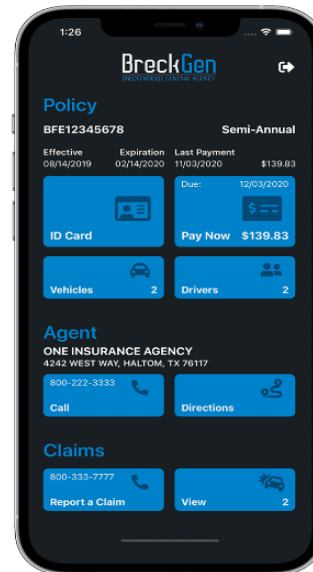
1:26

BreckGen
BRECKENRIDGE GENERAL AGENCY

Policy

BFE12345678 Semi-Annual

Effective 08/14/2019
Expiration 02/14/2020
Last Payment 11/03/2020 $139.83

ID Card

Due: 12/03/2020
Pay Now $139.83

Vehicles 2

Drivers 2

Agent

ONE INSURANCE AGENCY
4242 WEST WAY, HALTOM, TX 76117

800-222-3333
Call

Directions

Claims

800-333-7777
Report a Claim

View 2